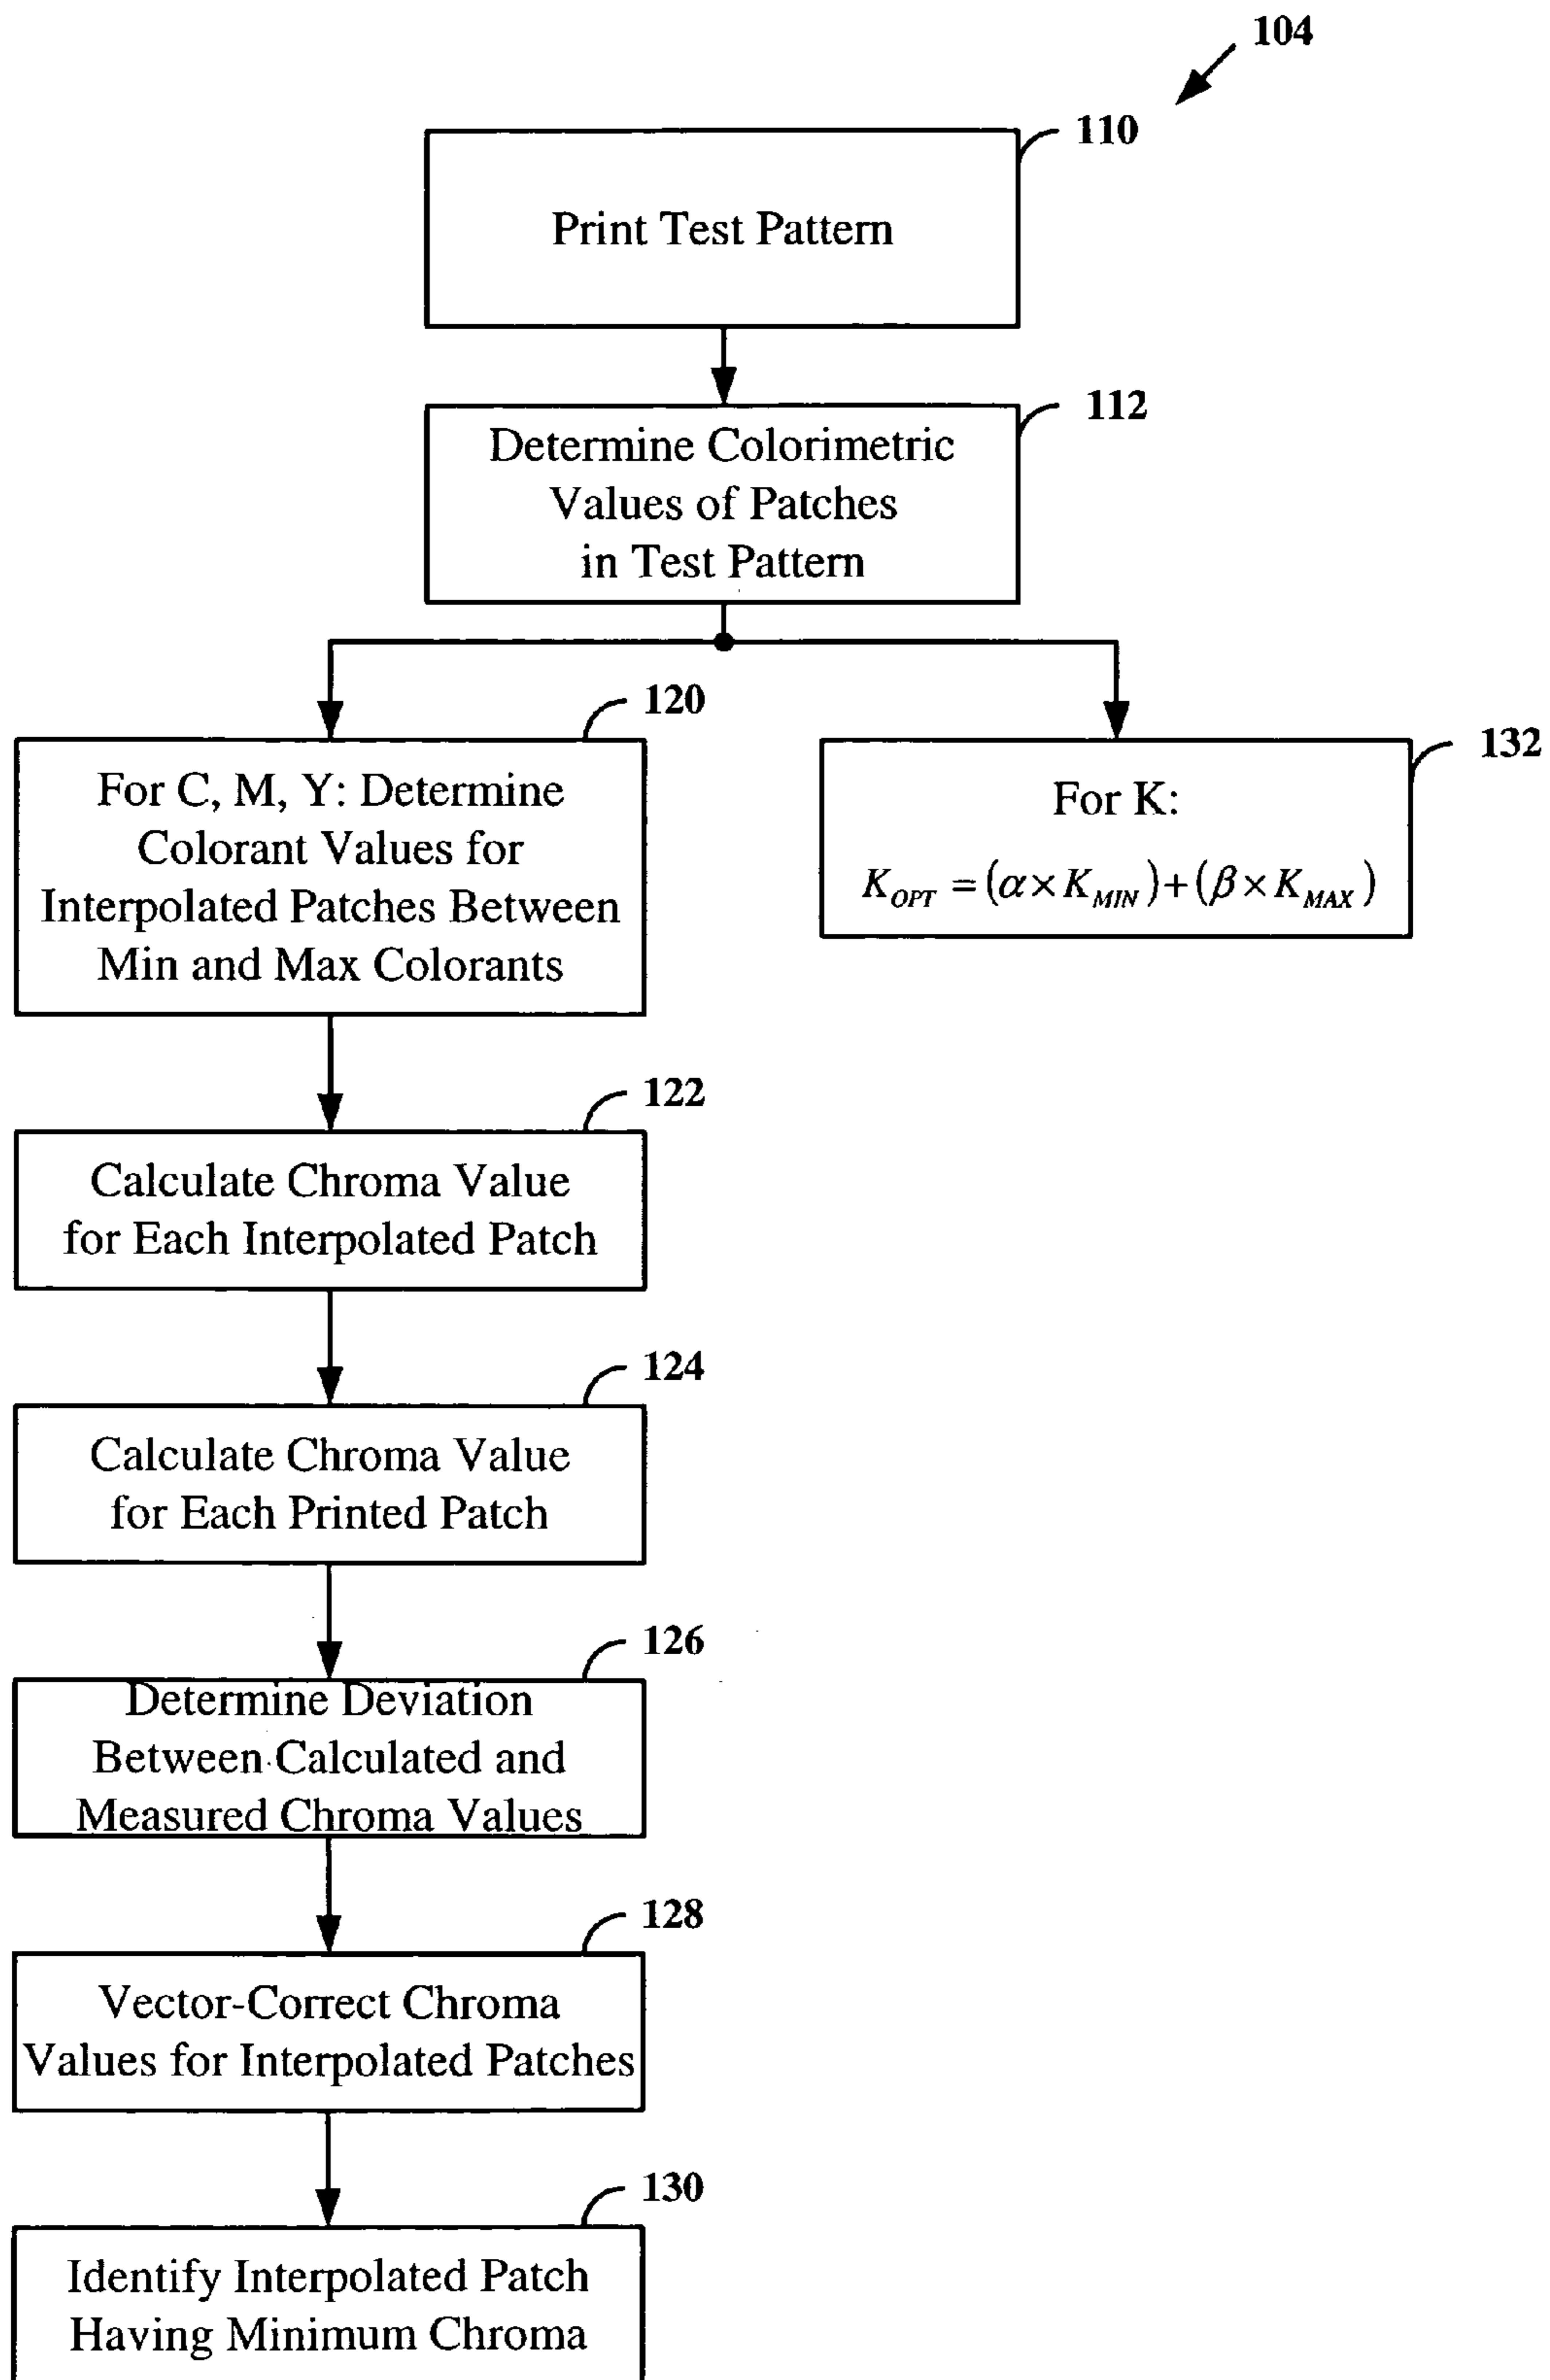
104

110

Print Test Pattern

112

Determine Colorimetric Values of Patches in Test Pattern

120

For C, M, Y: Determine Colorant Values for Interpolated Patches Between Min and Max Colorants

132

For K:

$K_{OPT} = (\alpha \times K_{MIN}) + (\beta \times K_{MAX})$

122

Calculate Chroma Value for Each Interpolated Patch

124

Calculate Chroma Value for Each Printed Patch

126

Determine Deviation Between Calculated and Measured Chroma Values

128

Vector-Correct Chroma Values for Interpolated Patches

130

Identify Interpolated Patch Having Minimum Chroma